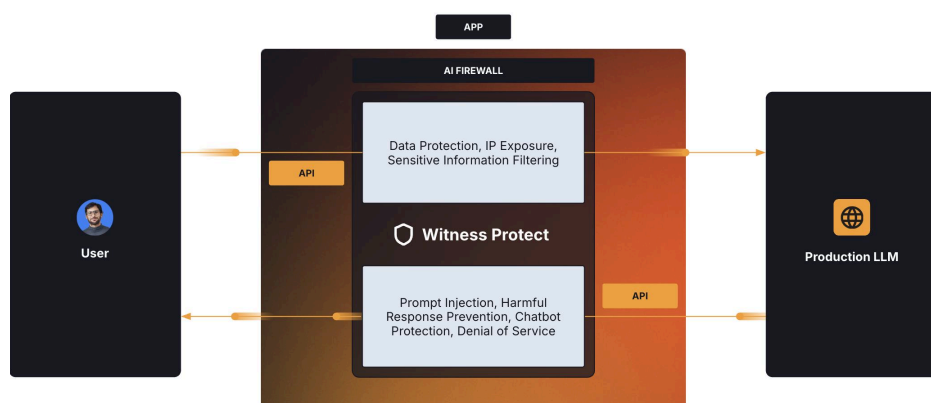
APP

AI FIREWALL

User

API

Data Protection, IP Exposure, Sensitive Information Filtering

Witness Protect

Prompt Injection, Harmful Response Prevention, Chatbot Protection, Denial of Service

API

Production LLM